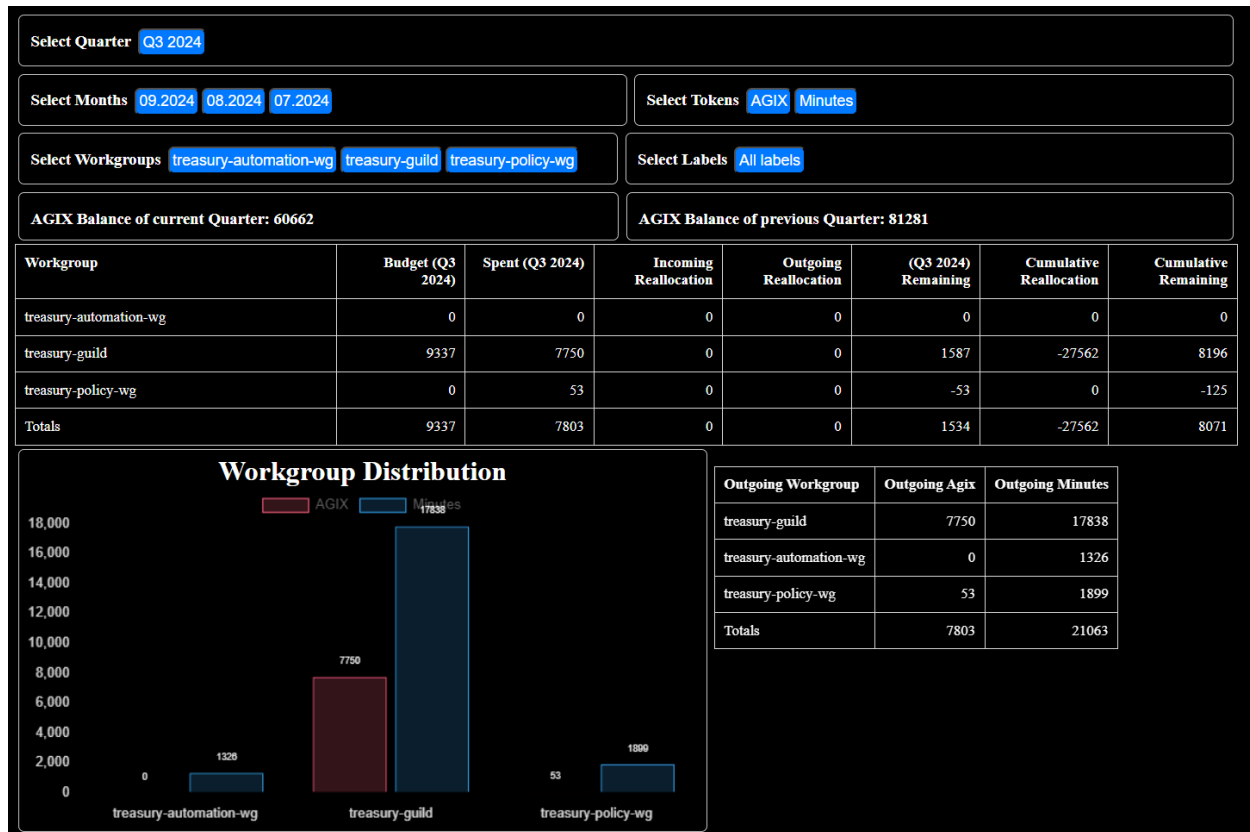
Select Quarter Q3 2024

Select Months 09.2024 08.2024 07.2024

Select Tokens AGIX Minutes

Select Workgroups treasury-automation-wg treasury-guild treasury-policy-wg

Select Labels All labels

AGIX Balance of current Quarter: 60662

AGIX Balance of previous Quarter: 81281

| Workgroup | Budget (Q3 2024) | Spent (Q3 2024) | Incoming Reallocation | Outgoing Reallocation | (Q3 2024) Remaining | Cumulative Reallocation | Cumulative Remaining |
|---|---|---|---|---|---|---|---|
| treasury-automation-wg | 0 | 0 | 0 | 0 | 0 | 0 | 0 |
| treasury-guild | 9337 | 7750 | 0 | 0 | 1587 | -27562 | 8196 |
| treasury-policy-wg | 0 | 53 | 0 | 0 | -53 | 0 | -125 |
| Totals | 9337 | 7803 | 0 | 0 | 1534 | -27562 | 8071 |

Workgroup Distribution

AGIX Minutes

18,000
16,000
14,000
12,000
10,000
8,000
6,000
4,000
2,000
0

0 1326 7750 17838 53 1899

treasury-automation-wg treasury-guild treasury-policy-wg

| Outgoing Workgroup | Outgoing Agix | Outgoing Minutes |
|---|---|---|
| treasury-guild | 7750 | 17838 |
| treasury-automation-wg | 0 | 1326 |
| treasury-policy-wg | 53 | 1899 |
| Totals | 7803 | 21063 |